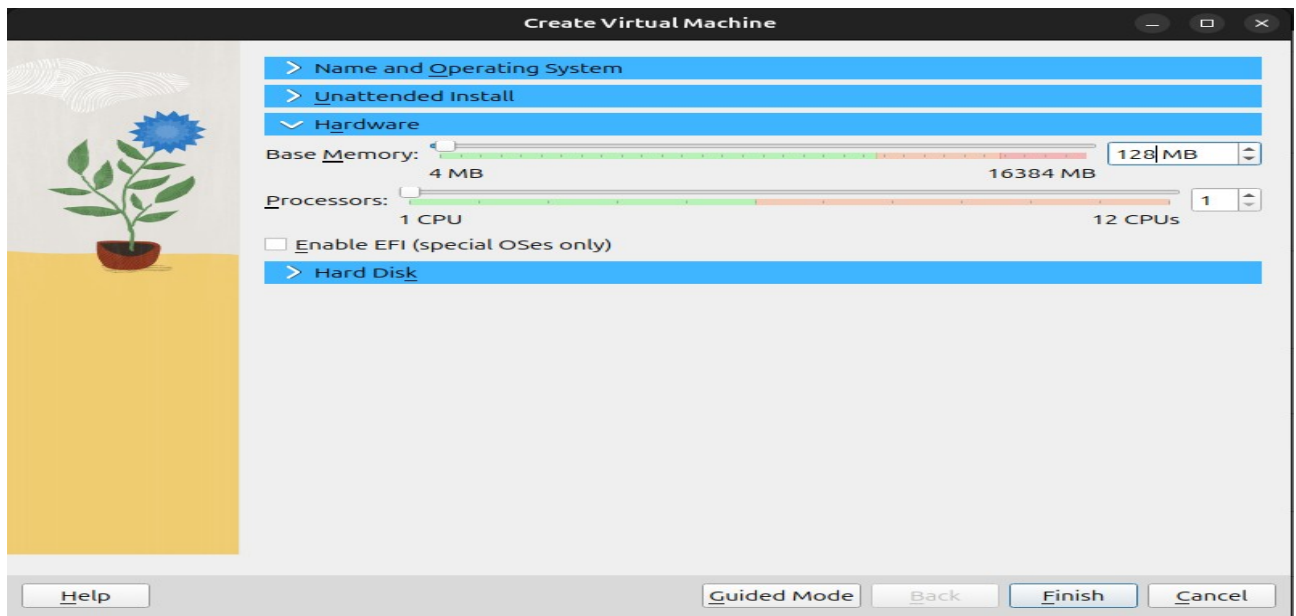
Create Virtual Machine

> Name and Operating System

> Unattended Install

Hardware

Base Memory: 128 MB

4 MB 16384 MB

Processors: 1

1 CPU 12 CPUs

Enable EFI (special OSes only)

> Hard Disk

Help

Guided Mode

Back

Finish

Cancel